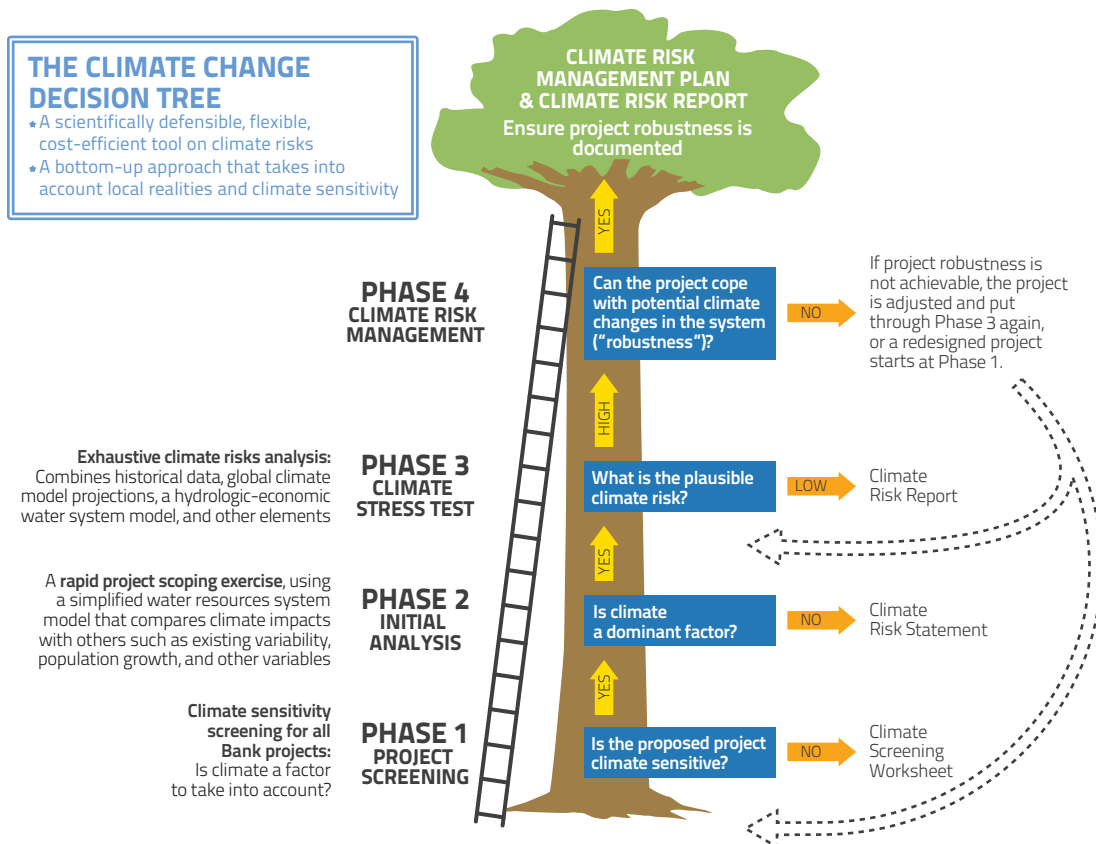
THE CLIMATE CHANGE DECISION TREE

★ A scientifically defensible, flexible, cost-efficient tool on climate risks

★ A bottom-up approach that takes into account local realities and climate sensitivity

CLIMATE RISK MANAGEMENT PLAN & CLIMATE RISK REPORT

Ensure project robustness is documented

YES

PHASE 4
CLIMATE RISK MANAGEMENT

Can the project cope with potential climate changes in the system ("robustness")?

NO

If project robustness is not achievable, the project is adjusted and put through Phase 3 again, or a redesigned project starts at Phase 1.

HIGH

Exhaustive climate risks analysis: Combines historical data, global climate model projections, a hydrologic-economic water system model, and other elements

PHASE 3
CLIMATE STRESS TEST

What is the plausible climate risk?

LOW

Climate Risk Report

YES

A rapid project scoping exercise, using a simplified water resources system model that compares climate impacts with others such as existing variability, population growth, and other variables

PHASE 2
INITIAL ANALYSIS

Is climate a dominant factor?

NO

Climate Risk Statement

YES

Climate sensitivity screening for all Bank projects: Is climate a factor to take into account?

PHASE 1
PROJECT SCREENING

Is the proposed project climate sensitive?

NO

Climate Screening Worksheet